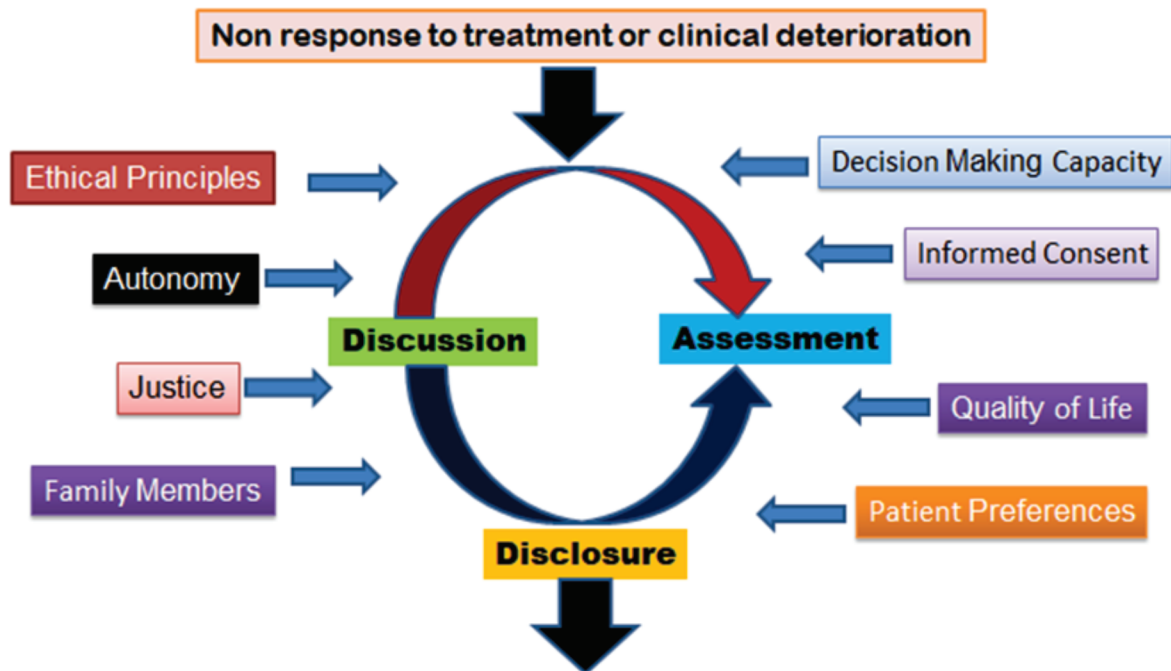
Non response to treatment or clinical deterioration

Ethical Principles

Decision Making Capacity

Autonomy

Informed Consent

Discussion

Assessment

Justice

Quality of Life

Family Members

Patient Preferences

Disclosure